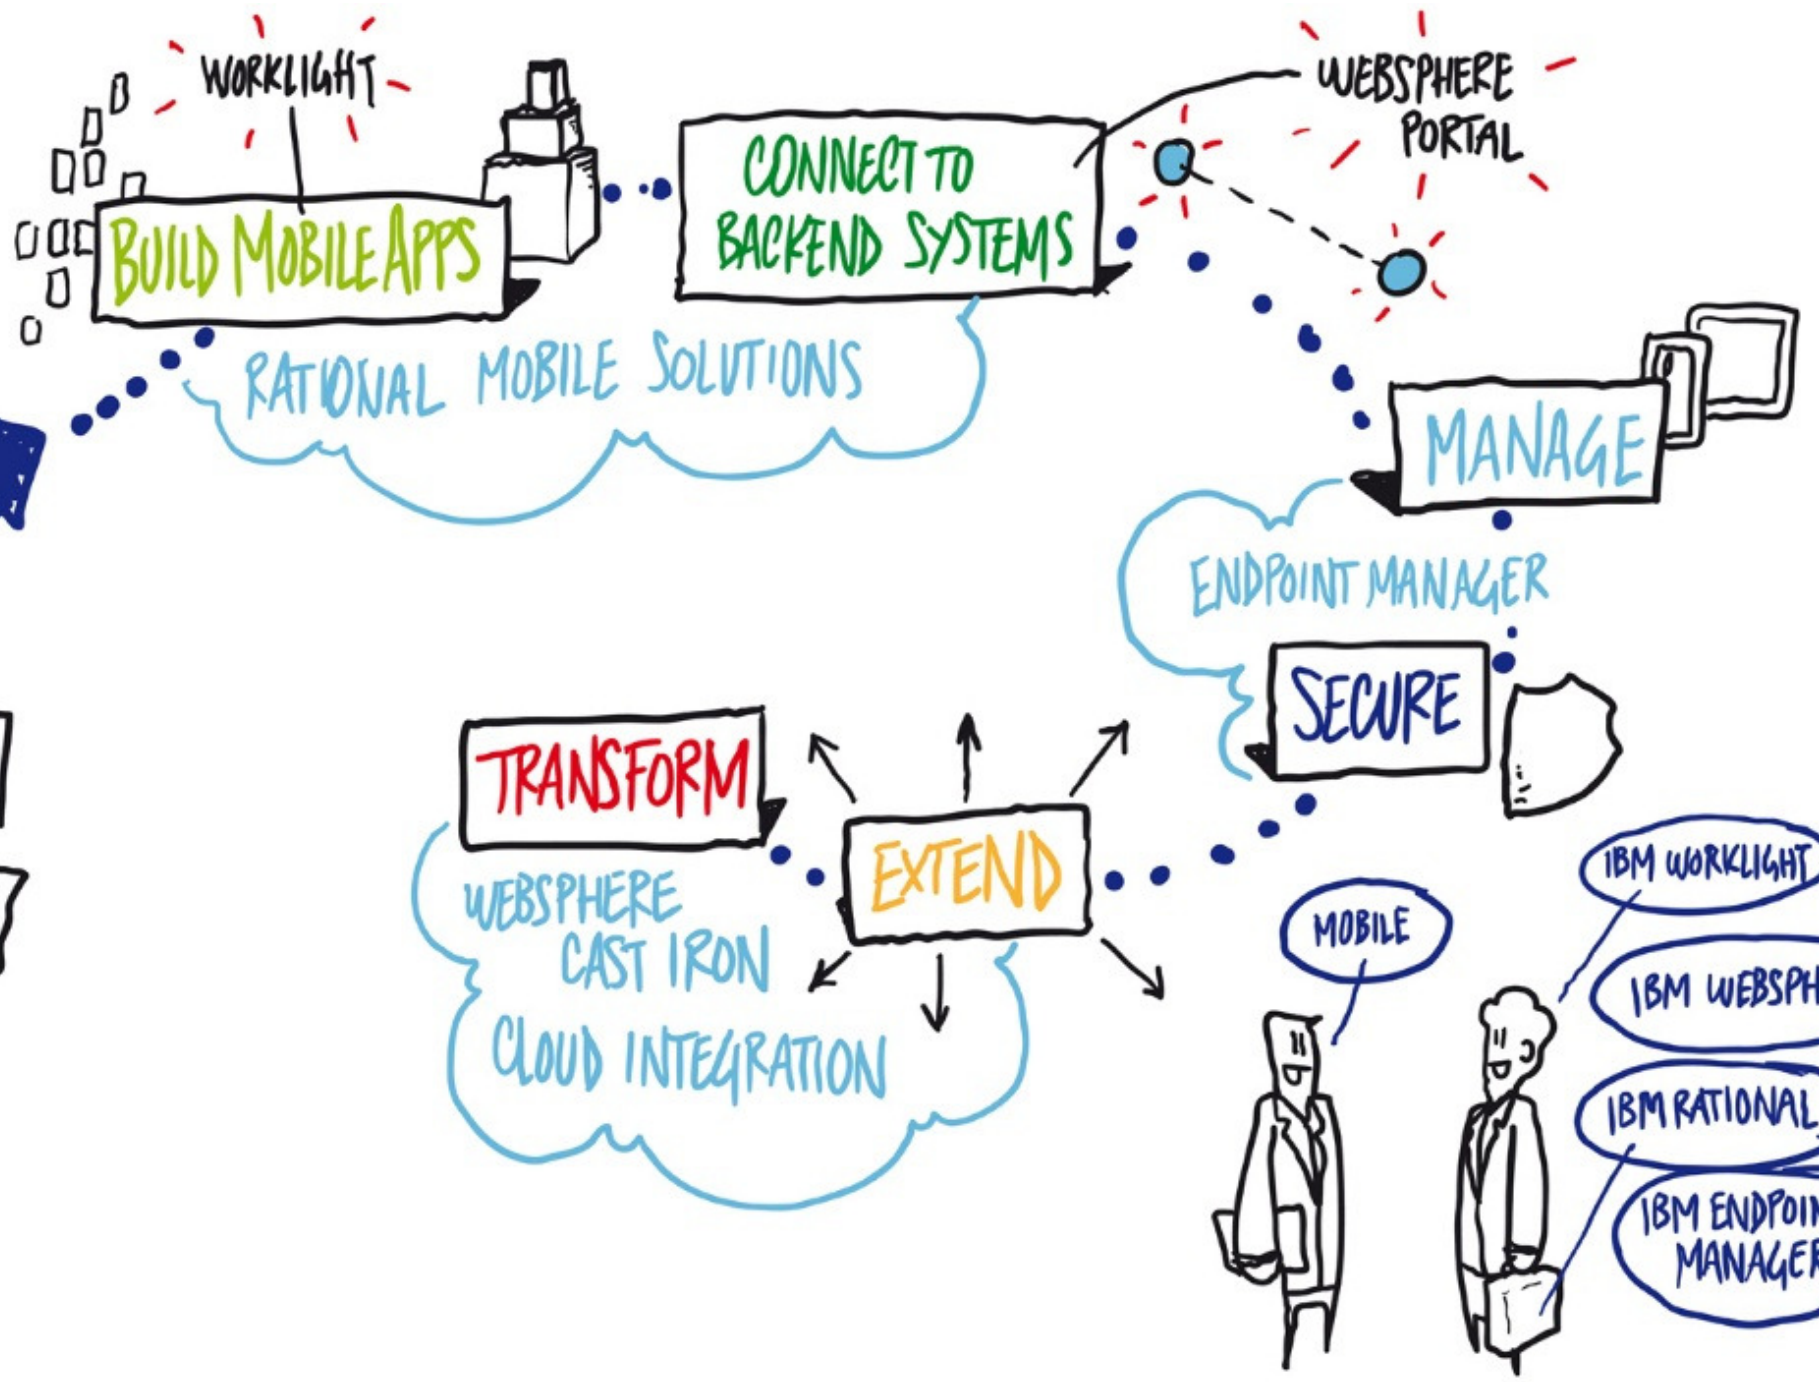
WORKLIGHT

BUILD MOBILE APPS

CONNECT TO BACKEND SYSTEMS

WEBSPHERE PORTAL

RATIONAL MOBILE SOLUTIONS

MANAGE

ENDPOINT MANAGER

SECURE

TRANSFORM

EXTEND

WEBSPHERE CAST IRON

CLOUD INTEGRATION

MOBILE

IBM WORKLIGHT

IBM WEBSPH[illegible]

IBM RATIONAL

IBM ENDPOIN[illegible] MANAGER